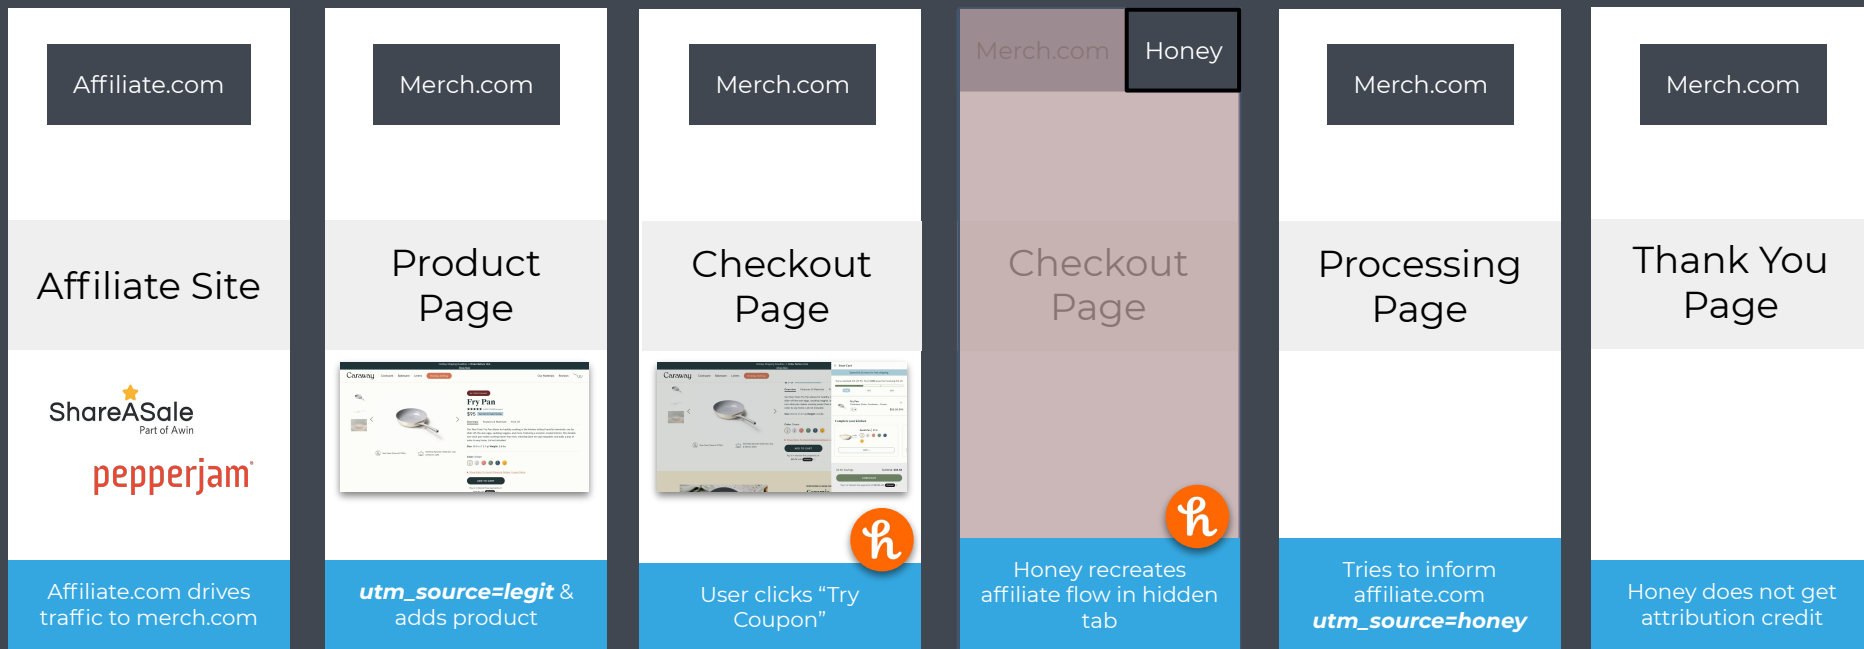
Affiliate.com

Affiliate Site

ShareASale
Part of Awin

pepperjam

Affiliate.com drives traffic to merch.com

Merch.com

Product Page

Caraway

Fry Pan

utm_source=legit & adds product

Merch.com

Checkout Page

Caraway

User clicks “Try Coupon”

Merch.com

Honey

Checkout Page

Honey recreates affiliate flow in hidden tab

Merch.com

Processing Page

Tries to inform affiliate.com utm_source=honey

Merch.com

Thank You Page

Honey does not get attribution credit